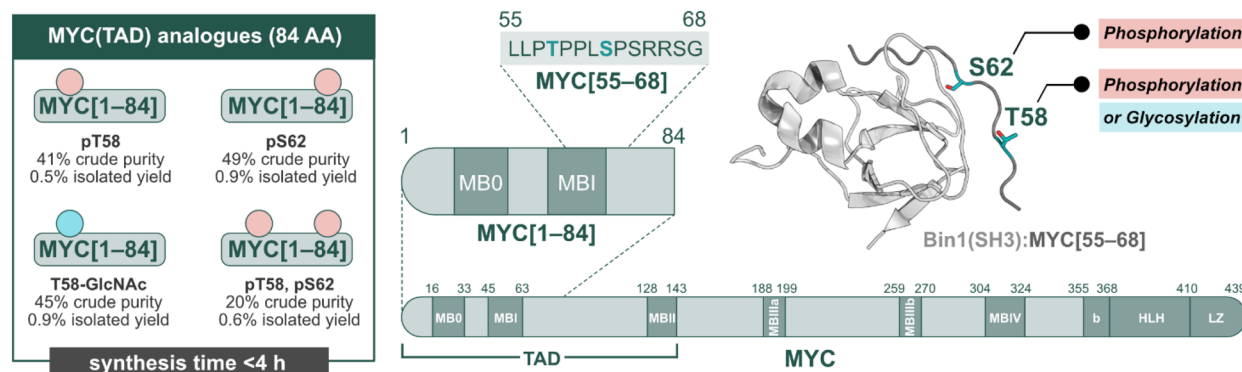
MYC(TAD) analogues (84 AA)

MYC[1–84]
pT58
41% crude purity
0.5% isolated yield

MYC[1–84]
pS62
49% crude purity
0.9% isolated yield

MYC[1–84]
T58-GlcNAc
45% crude purity
0.9% isolated yield

MYC[1–84]
pT58, pS62
20% crude purity
0.6% isolated yield

synthesis time <4 h

55 68
LLPTPPLSPSRRSG
MYC[55–68]

1 84
MB0 MBI
MYC[1–84]

S62 Phosphorylation
T58 Phosphorylation or Glycosylation

Bin1(SH3):MYC[55–68]

16 33 45 63 128 143 188 199 259 270 304 324 355 368 410 439
MB0 MBI MBII MBIIIa MBIIIb MBIV b HLH LZ
TAD
MYC